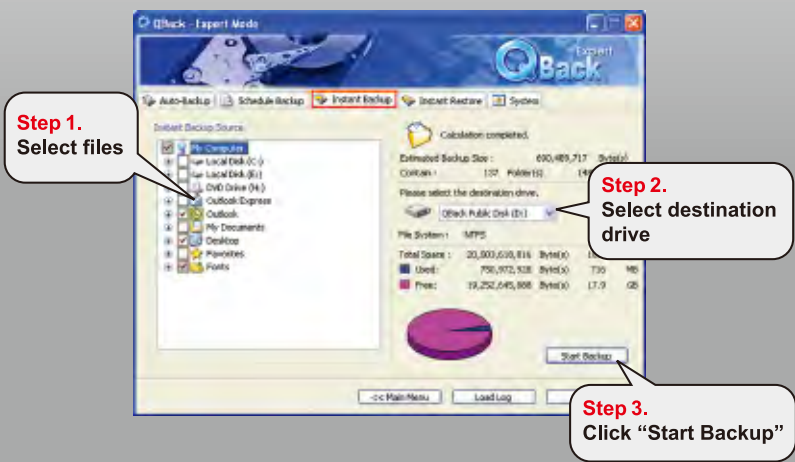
QBack - Expert Mode

Expert
QBack

Auto-Backup | Schedule Backup | Instant Backup | Instant Restore | System

Step 1.
Select files

Instant Backup Source

My Computer
Local Disk (C:)
Local Disk (E:)
DVD Drive (H:)
Outlook Express
Outlook
My Documents
Desktop
Favorites
Fonts

Calculation completed.

Estimated Backup Size : 690,489,717 Byte(s)
Contain : 137 Folder(s) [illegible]

Please select the destination drive.

Step 2.
Select destination drive

QBack Public Disk (D:)

File System : NTFS

Total Space : 20,003,618,816 Byte(s) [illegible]
Used : 750,972,928 Byte(s) 716 MB
Free : 19,252,645,888 Byte(s) 17.9 GB

Start Backup

<< Main Menu | Load Log

Step 3.
Click “Start Backup”